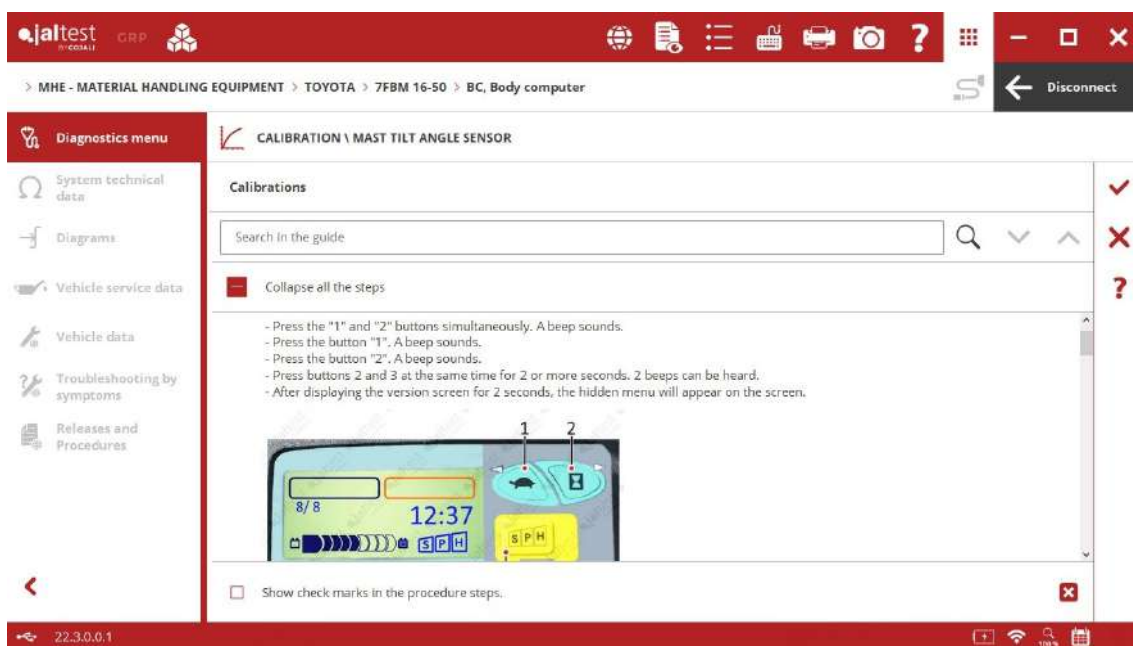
jaltest GRP

> MHE - MATERIAL HANDLING EQUIPMENT > TOYOTA > 7FBM 16-50 > BC, Body computer

Disconnect

Diagnostics menu

System technical data

Diagrams

Vehicle service data

Vehicle data

Troubleshooting by symptoms

Releases and Procedures

CALIBRATION \ MAST TILT ANGLE SENSOR

Calibrations

Search in the guide

Collapse all the steps

- Press the "1" and "2" buttons simultaneously. A beep sounds.
- Press the button "1". A beep sounds.
- Press the button "2". A beep sounds.
- Press buttons 2 and 3 at the same time for 2 or more seconds. 2 beeps can be heard.
- After displaying the version screen for 2 seconds, the hidden menu will appear on the screen.

1 2

8/8 12:37

S P H

S P H

Show check marks in the procedure steps.

22.3.0.0.1

100%